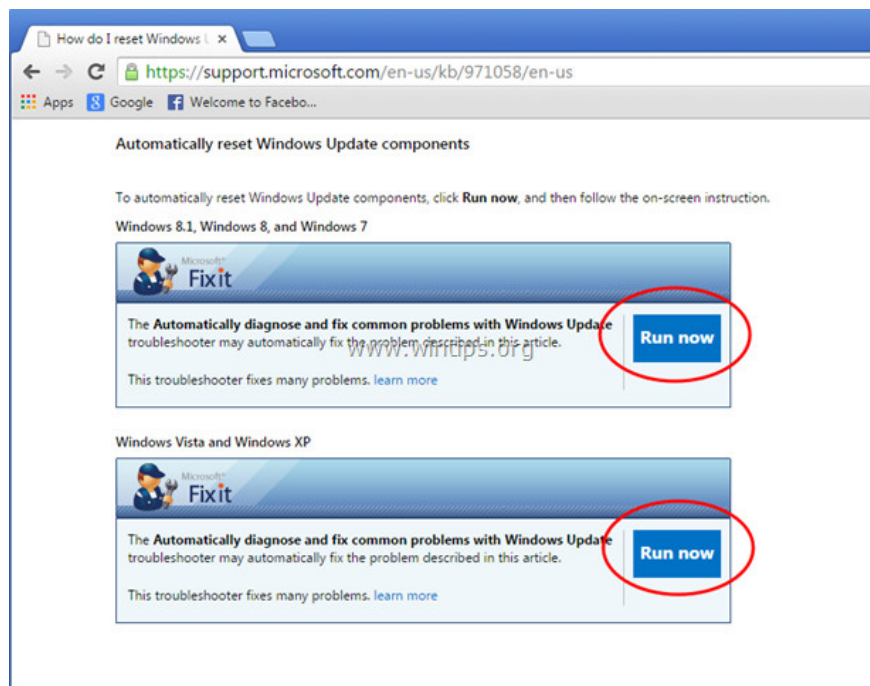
How do I reset Windows U ×

https://support.microsoft.com/en-us/kb/971058/en-us

Apps Google Welcome to Facebo...

Automatically reset Windows Update components

To automatically reset Windows Update components, click **Run now**, and then follow the on-screen instruction.

Windows 8.1, Windows 8, and Windows 7

Microsoft Fix it

The **Automatically diagnose and fix common problems with Windows Update** troubleshooter may automatically fix the problem described in this article.

www.wintips.org

This troubleshooter fixes many problems. learn more

Run now

Windows Vista and Windows XP

Microsoft Fix it

The **Automatically diagnose and fix common problems with Windows Update** troubleshooter may automatically fix the problem described in this article.

This troubleshooter fixes many problems. learn more

Run now